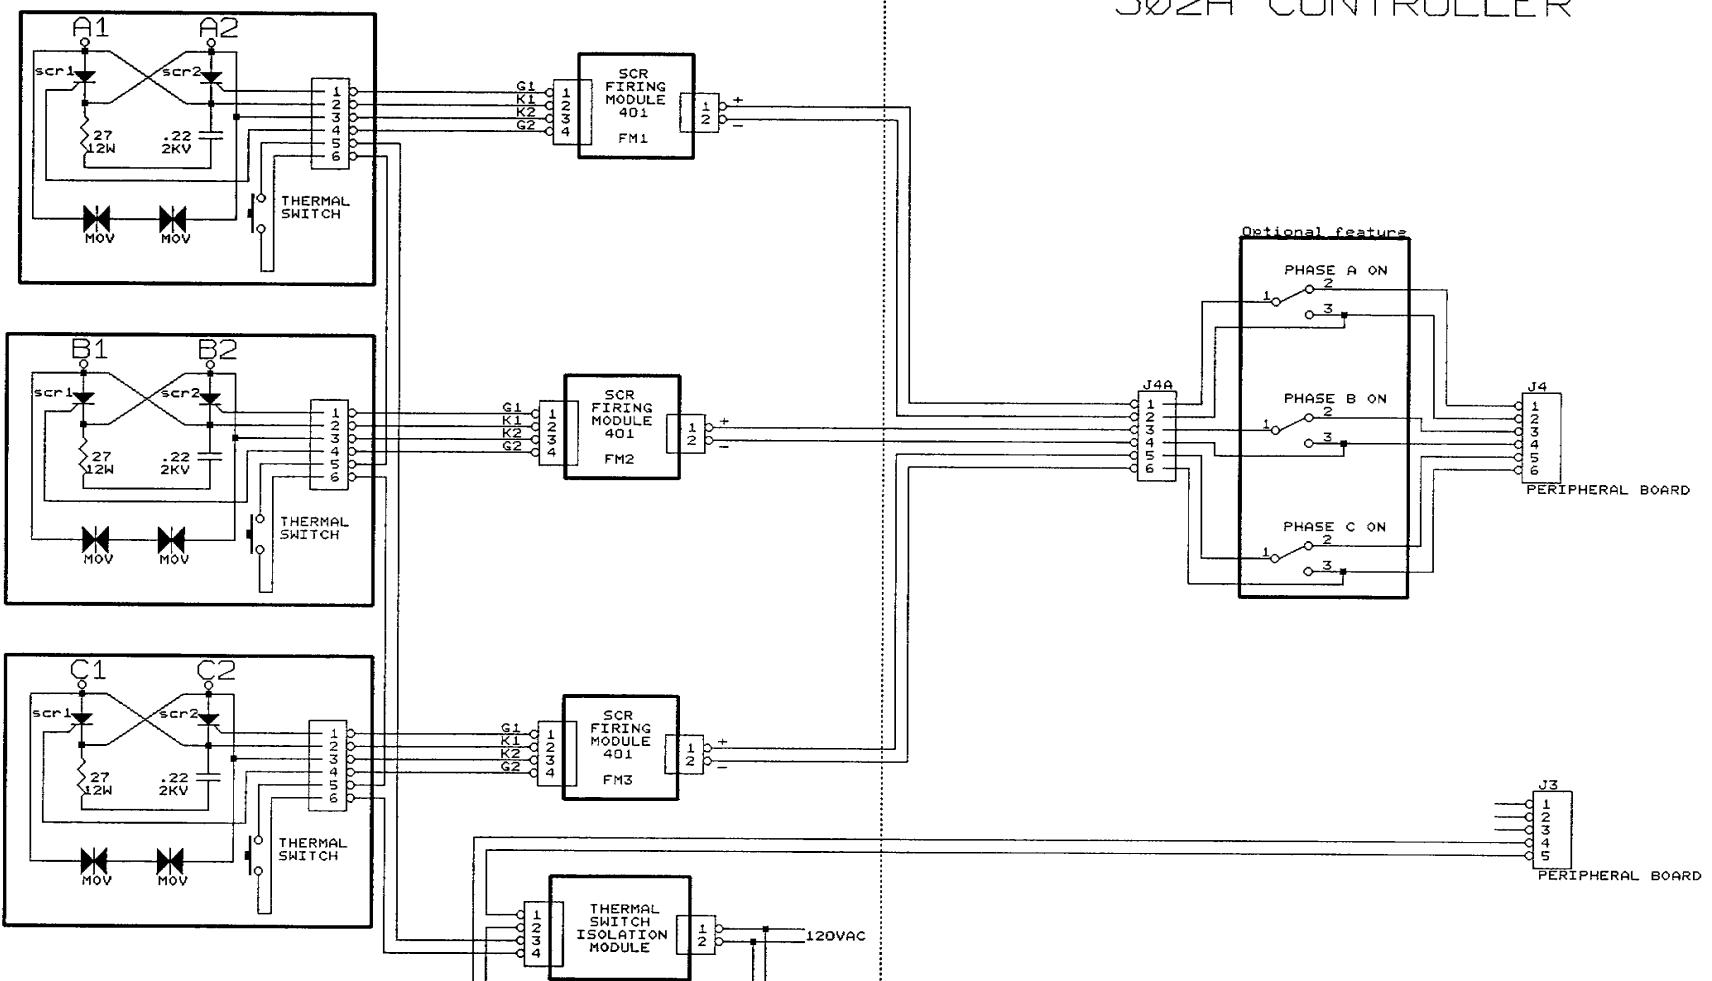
3Ø2A CONTROLLER

A1 A2
scr1 scr2
27 12W
.22 2KV
1 2 3 4 5 6
MOV MOV
THERMAL SWITCH

G1 K1 K2 G2
1 2 3 4
SCR FIRING MODULE 401
FM1
1 2
+
−

B1 B2
scr1 scr2
27 12W
.22 2KV
1 2 3 4 5 6
MOV MOV
THERMAL SWITCH

G1 K1 K2 G2
1 2 3 4
SCR FIRING MODULE 401
FM2
1 2
+
−

C1 C2
scr1 scr2
27 12W
.22 2KV
1 2 3 4 5 6
MOV MOV
THERMAL SWITCH

G1 K1 K2 G2
1 2 3 4
SCR FIRING MODULE 401
FM3
1 2
+
−

1 2 3 4
THERMAL SWITCH ISOLATION MODULE
1 2
120VAC

Optional feature
PHASE A ON
1 2 3
PHASE B ON
1 2 3
PHASE C ON
1 2 3

J4A
1 2 3 4 5 6

J4
1 2 3 4 5 6
PERIPHERAL BOARD

J3
1 2 3 4 5
PERIPHERAL BOARD